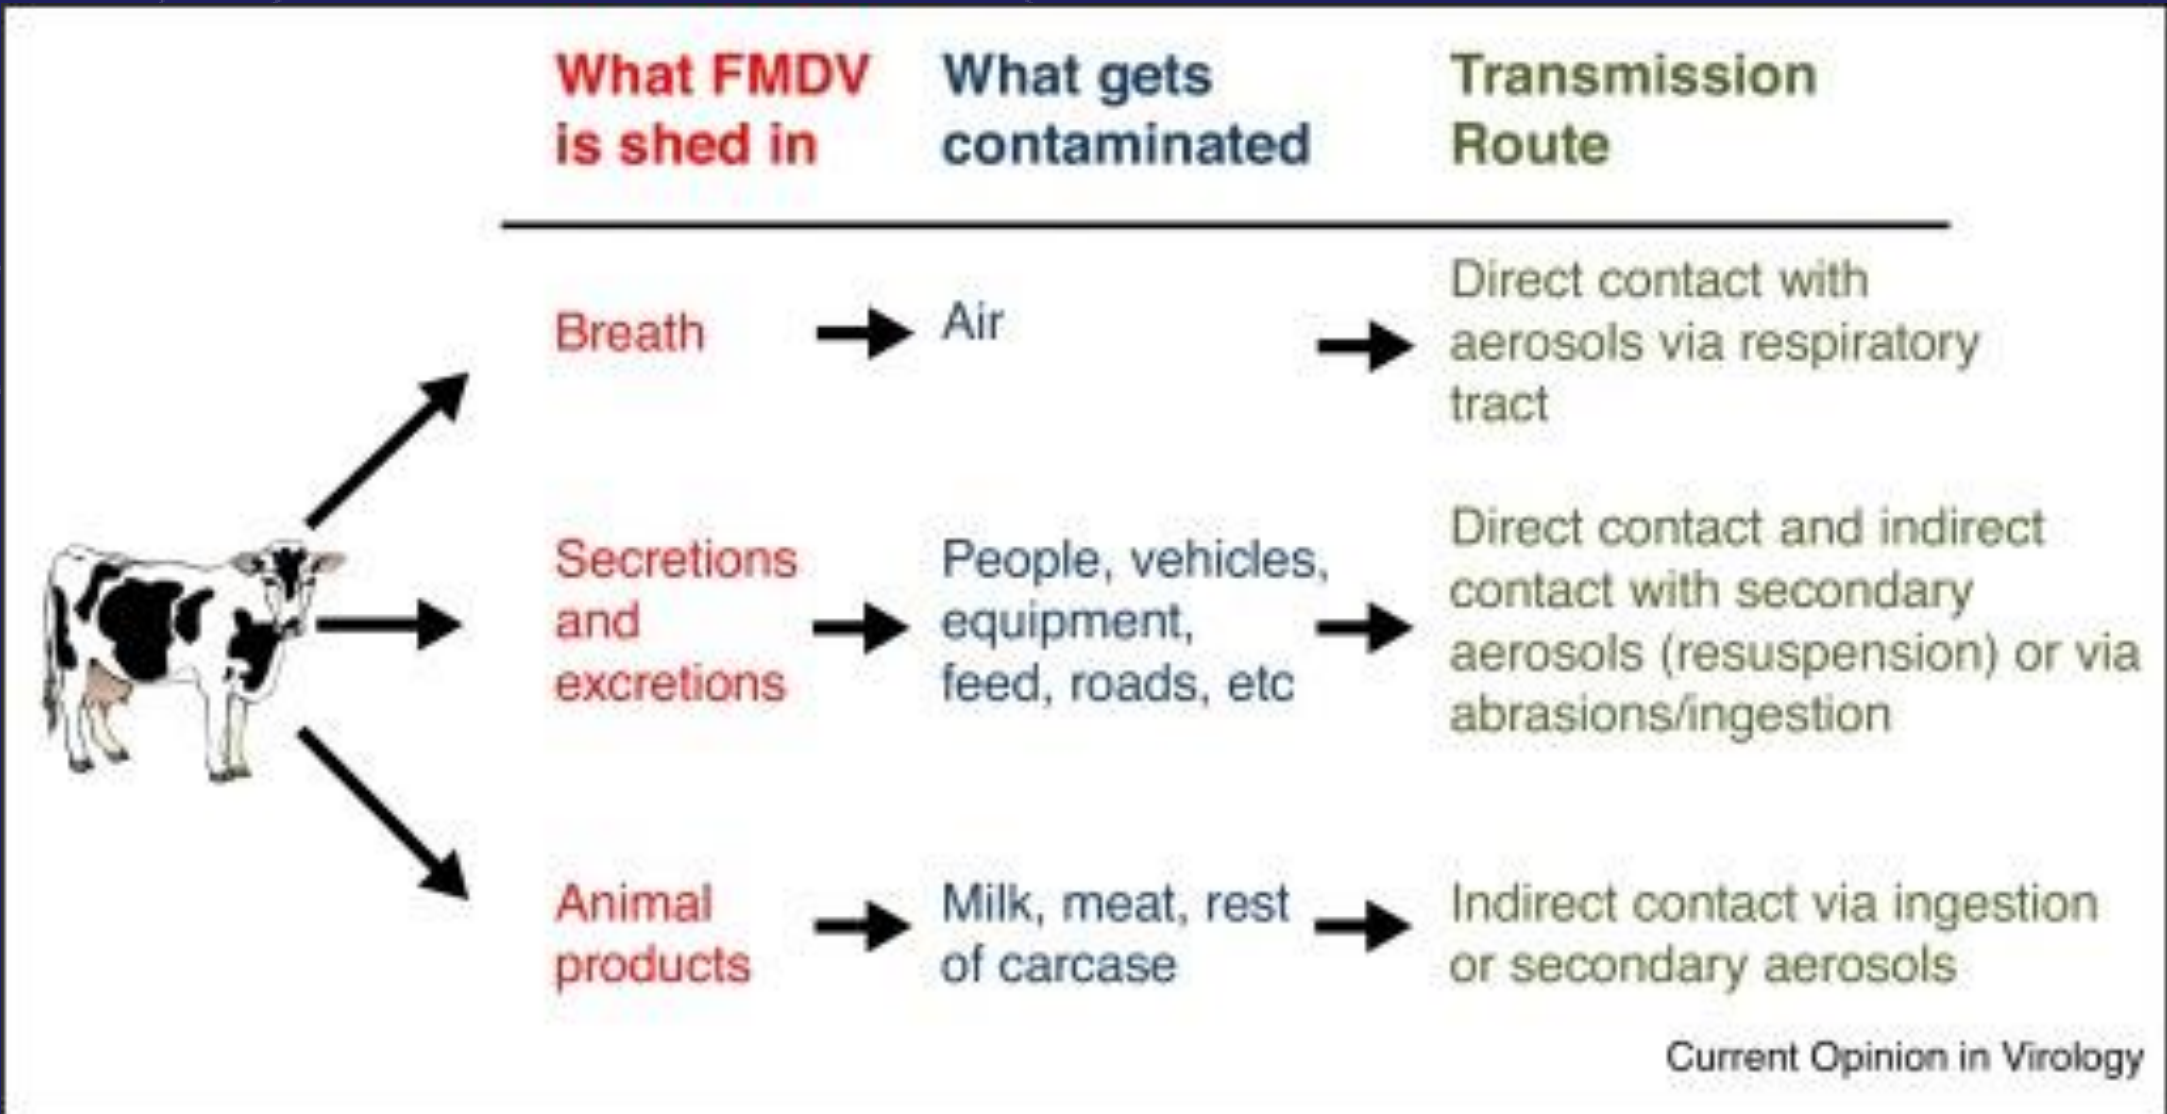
| What FMDV is shed in | What gets contaminated | Transmission Route |
|---|---|---|
| Breath | Air | Direct contact with aerosols via respiratory tract |
| Secretions and excretions | People, vehicles, equipment, feed, roads, etc | Direct contact and indirect contact with secondary aerosols (resuspension) or via abrasions/ingestion |
| Animal products | Milk, meat, rest of carcase | Indirect contact via ingestion or secondary aerosols |

Current Opinion in Virology